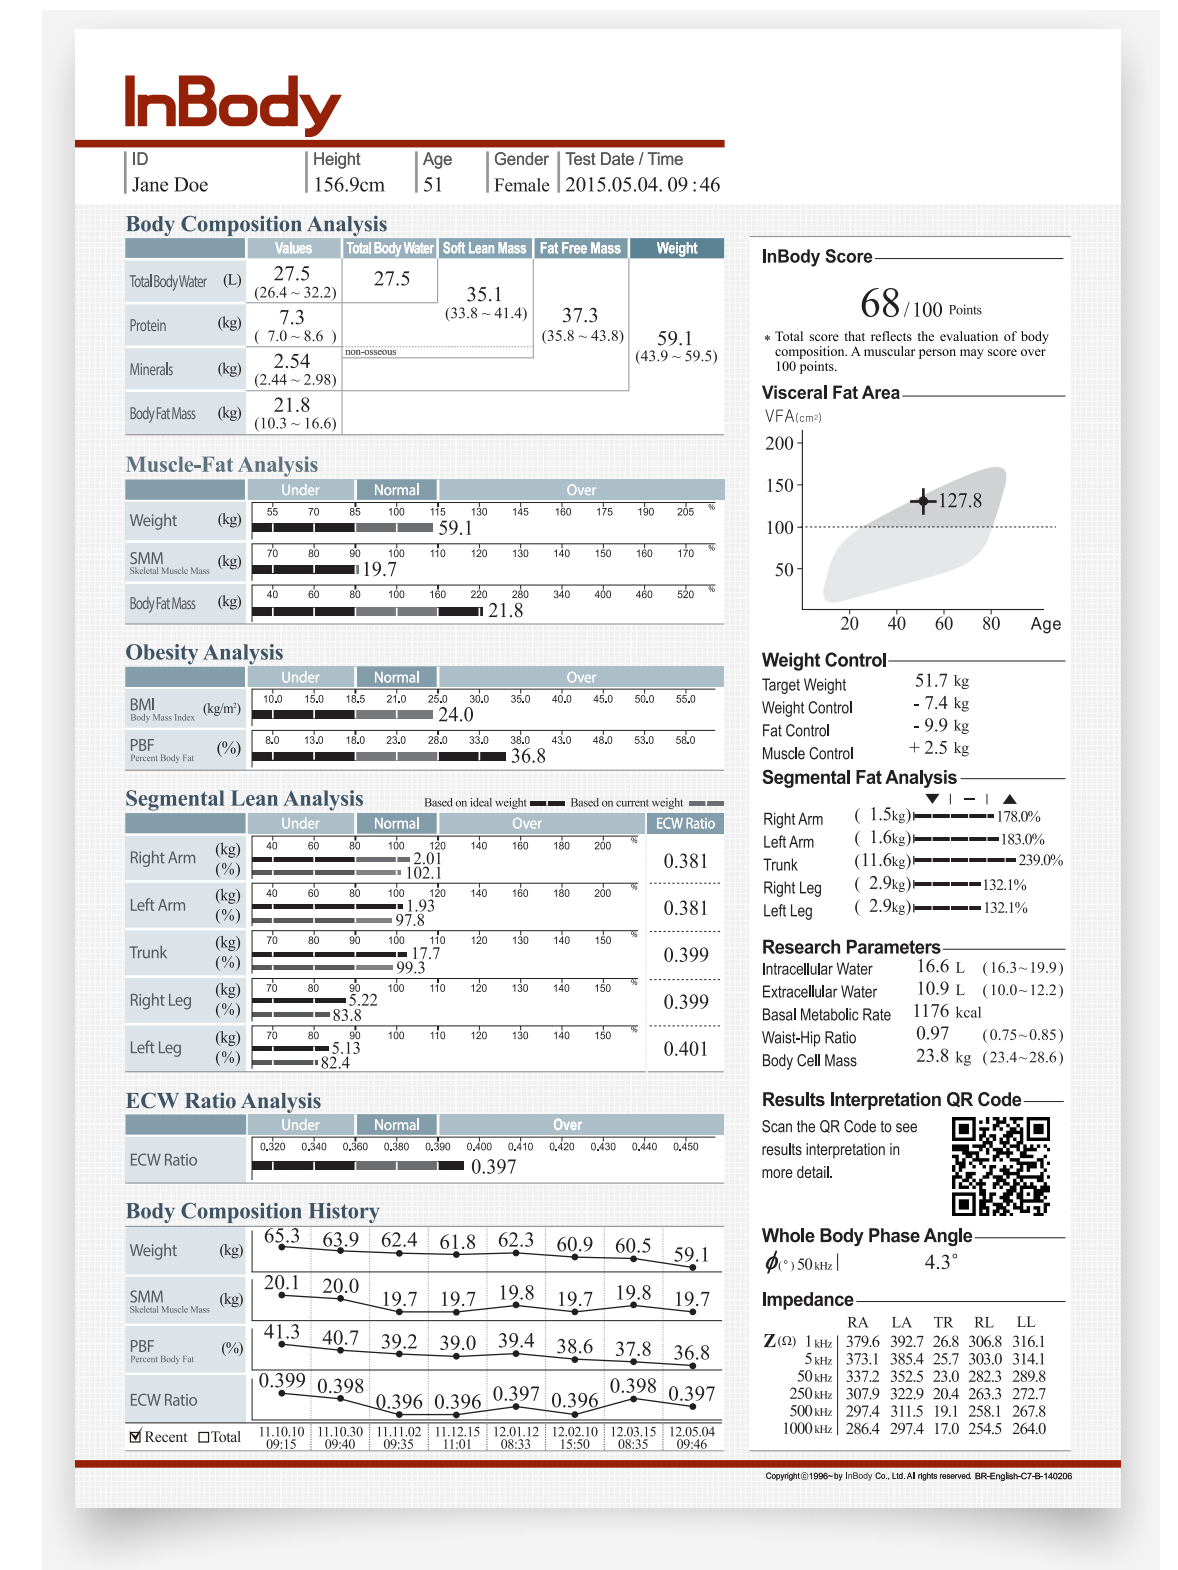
InBody

| ID | Height | Age | Gender | Test Date / Time |
|---|---|---|---|---|
| Jane Doe | 156.9cm | 51 | Female | 2015.05.04. 09 : 46 |

Body Composition Analysis

| | Values | Total Body Water | Soft Lean Mass | Fat Free Mass | Weight |
|---|---|---|---|---|---|
| Total Body Water (L) | 27.5 (26.4 ~ 32.2) | 27.5 | 35.1 (33.8 ~ 41.4) | 37.3 (35.8 ~ 43.8) | 59.1 (43.9 ~ 59.5) |
| Protein (kg) | 7.3 ( 7.0 ~ 8.6 ) | | | | |
| Minerals (kg) | 2.54 (2.44 ~ 2.98) | non-osseous | | | |
| Body Fat Mass (kg) | 21.8 (10.3 ~ 16.6) | | | | |

Muscle-Fat Analysis

Under Normal Over

Weight (kg) 55 70 85 100 115 130 145 160 175 190 205 % 59.1

SMM Skeletal Muscle Mass (kg) 70 80 90 100 110 120 130 140 150 160 170 % 19.7

Body Fat Mass (kg) 40 60 80 100 160 220 280 340 400 460 520 % 21.8

Obesity Analysis

Under Normal Over

BMI Body Mass Index (kg/m²) 10.0 15.0 18.5 21.0 25.0 30.0 35.0 40.0 45.0 50.0 55.0 24.0

PBF Percent Body Fat (%) 8.0 13.0 18.0 23.0 28.0 33.0 38.0 43.0 48.0 53.0 58.0 36.8

Segmental Lean Analysis Based on ideal weight Based on current weight

Under Normal Over ECW Ratio

Right Arm (kg) (%) 40 60 80 100 120 140 160 180 200 % 2.01 102.1 0.381

Left Arm (kg) (%) 40 60 80 100 120 140 160 180 200 % 1.93 97.8 0.381

Trunk (kg) (%) 70 80 90 100 110 120 130 140 150 % 17.7 99.3 0.399

Right Leg (kg) (%) 70 80 90 100 110 120 130 140 150 % 5.22 83.8 0.399

Left Leg (kg) (%) 70 80 90 100 110 120 130 140 150 % 5.13 82.4 0.401

ECW Ratio Analysis

Under Normal Over

ECW Ratio 0.320 0.340 0.360 0.380 0.390 0.400 0.410 0.420 0.430 0.440 0.450 0.397

Body Composition History

| | | | | | | | | |
|---|---|---|---|---|---|---|---|---|
| Weight (kg) | 65.3 | 63.9 | 62.4 | 61.8 | 62.3 | 60.9 | 60.5 | 59.1 |
| SMM Skeletal Muscle Mass (kg) | 20.1 | 20.0 | 19.7 | 19.7 | 19.8 | 19.7 | 19.8 | 19.7 |
| PBF Percent Body Fat (%) | 41.3 | 40.7 | 39.2 | 39.0 | 39.4 | 38.6 | 37.8 | 36.8 |
| ECW Ratio | 0.399 | 0.398 | 0.396 | 0.396 | 0.397 | 0.396 | 0.398 | 0.397 |
| ☑Recent ☐Total | 11.10.10 09:15 | 11.10.30 09:40 | 11.11.02 09:35 | 11.12.15 11:01 | 12.01.12 08:33 | 12.02.10 15:50 | 12.03.15 08:35 | 12.05.04 09:46 |

InBody Score

68 / 100 Points

* Total score that reflects the evaluation of body composition. A muscular person may score over 100 points.

Visceral Fat Area

VFA(cm²)

200 150 100 50

127.8

20 40 60 80 Age

Weight Control

Target Weight 51.7 kg
Weight Control - 7.4 kg
Fat Control - 9.9 kg
Muscle Control + 2.5 kg

Segmental Fat Analysis

Right Arm ( 1.5kg) 178.0%
Left Arm ( 1.6kg) 183.0%
Trunk (11.6kg) 239.0%
Right Leg ( 2.9kg) 132.1%
Left Leg ( 2.9kg) 132.1%

Research Parameters

Intracellular Water 16.6 L (16.3 ~ 19.9)
Extracellular Water 10.9 L (10.0 ~ 12.2)
Basal Metabolic Rate 1176 kcal
Waist-Hip Ratio 0.97 (0.75 ~ 0.85)
Body Cell Mass 23.8 kg (23.4 ~ 28.6)

Results Interpretation QR Code

Scan the QR Code to see results interpretation in more detail.

Whole Body Phase Angle

$\phi$(°) 50 kHz | 4.3°

Impedance

| Z(Ω) | RA | LA | TR | RL | LL |
|---|---|---|---|---|---|
| 1 kHz | 379.6 | 392.7 | 26.8 | 306.8 | 316.1 |
| 5 kHz | 373.1 | 385.4 | 25.7 | 303.0 | 314.1 |
| 50 kHz | 337.2 | 352.5 | 23.0 | 282.3 | 289.8 |
| 250 kHz | 307.9 | 322.9 | 20.4 | 263.3 | 272.7 |
| 500 kHz | 297.4 | 311.5 | 19.1 | 258.1 | 267.8 |
| 1000 kHz | 286.4 | 297.4 | 17.0 | 254.5 | 264.0 |

Copyright©1996~by InBody Co., Ltd. All rights reserved. BR-English-C7-B-140206